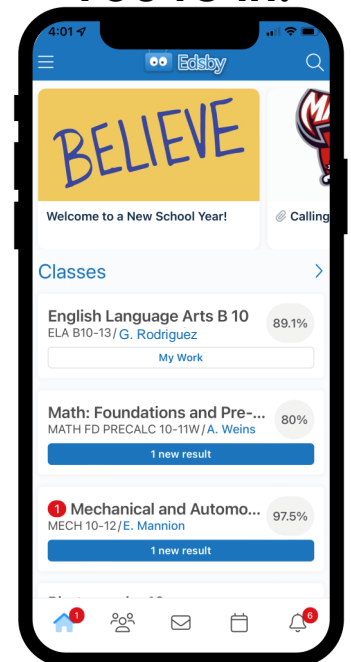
4:01

Edsby

BELIEVE

Welcome to a New School Year!

Calling

Classes

English Language Arts B 10
ELA B10-13 / G. Rodriguez
89.1%
My Work

Math: Foundations and Pre-...
MATH FD PRECALC 10-11W / A. Weins
80%
1 new result

1 Mechanical and Automo...
MECH 10-12 / E. Mannion
97.5%
1 new result

1

6